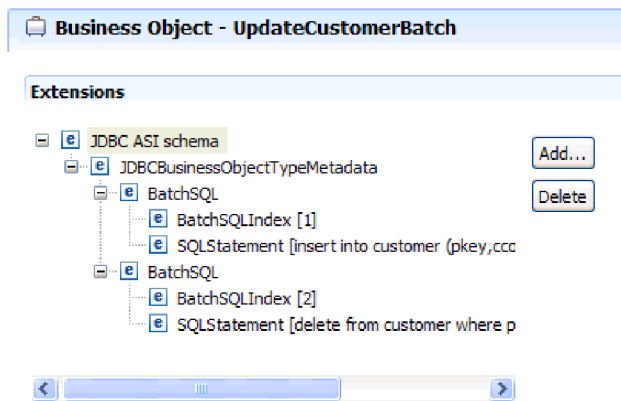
Business Object - UpdateCustomerBatch

Extensions

e JDBC ASI schema
e JDBCBusinessObjectTypeMetadata
e BatchSQL
e BatchSQLIndex [1]
e SQLStatement [insert into customer (pkey,ccc
e BatchSQL
e BatchSQLIndex [2]
e SQLStatement [delete from customer where p

Add...

Delete